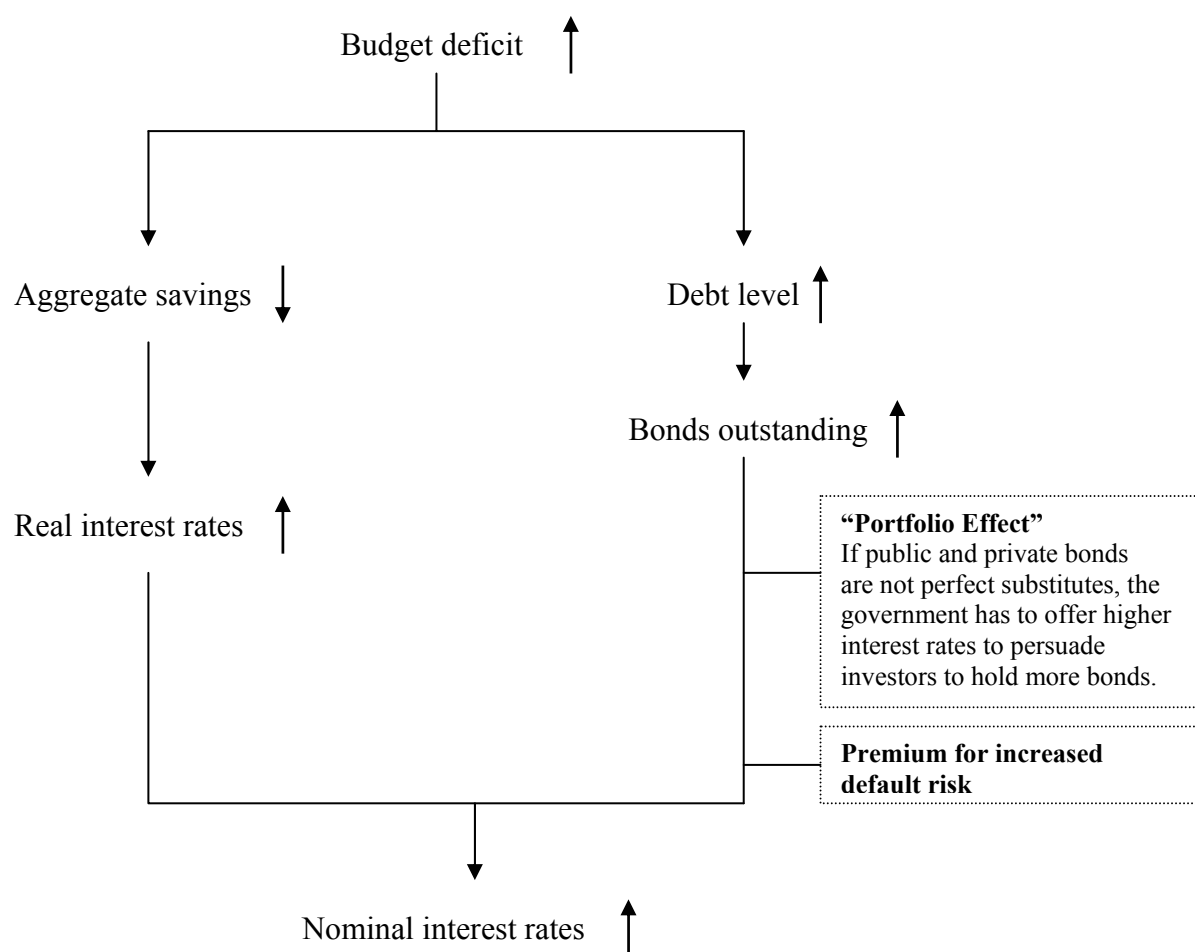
Budget deficit

Aggregate savings

Debt level

Bonds outstanding

Real interest rates

**"Portfolio Effect"**
If public and private bonds are not perfect substitutes, the government has to offer higher interest rates to persuade investors to hold more bonds.

**Premium for increased default risk**

Nominal interest rates